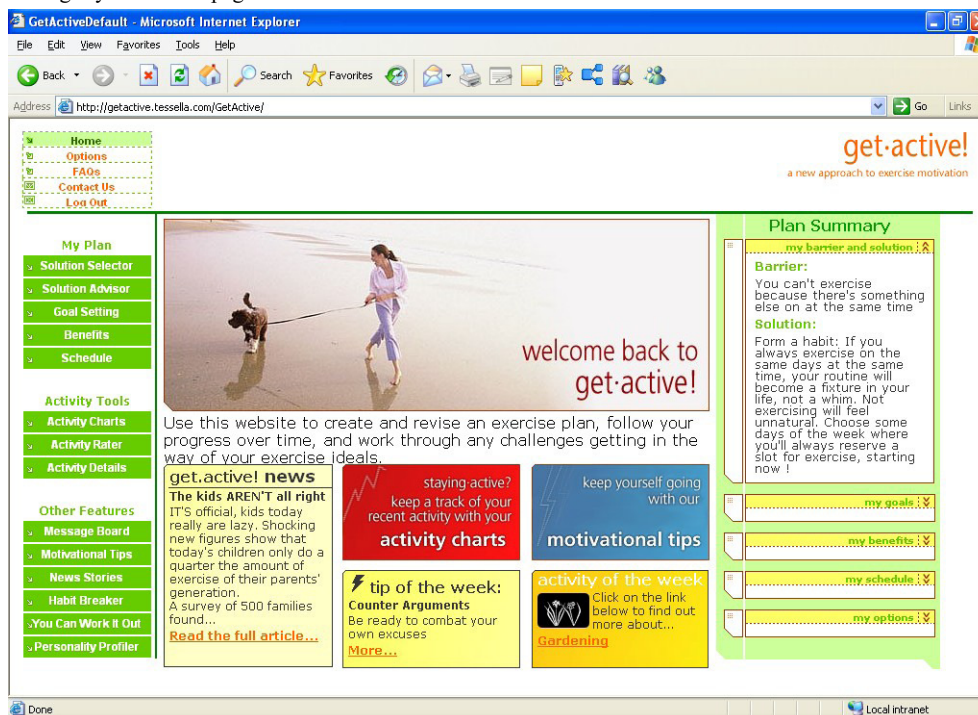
GetActiveDefault - Microsoft Internet Explorer

File Edit View Favorites Tools Help

Back Search Favorites

Address http://getactive.tessella.com/GetActive/ Go Links

Home
Options
FAQs
Contact Us
Log Out

get·active!
a new approach to exercise motivation

My Plan
Solution Selector
Solution Advisor
Goal Setting
Benefits
Schedule

Activity Tools
Activity Charts
Activity Rater
Activity Details

Other Features
Message Board
Motivational Tips
News Stories
Habit Breaker
You Can Work It Out
Personality Profiler

welcome back to get·active!

Use this website to create and revise an exercise plan, follow your progress over time, and work through any challenges getting in the way of your exercise ideals.

get.active! news
The kids AREN'T all right
IT'S official, kids today really are lazy. Shocking new figures show that today's children only do a quarter the amount of exercise of their parents' generation.
A survey of 500 families found...
Read the full article...

staying active? keep a track of your recent activity with your
activity charts

keep yourself going with our
motivational tips

tip of the week:
Counter Arguments
Be ready to combat your own excuses
More...

activity of the week
Click on the link below to find out more about...
Gardening

Plan Summary
my barrier and solution
Barrier:
You can't exercise because there's something else on at the same time
Solution:
Form a habit: If you always exercise on the same days at the same time, your routine will become a fixture in your life, not a whim. Not exercising will feel unnatural. Choose some days of the week where you'll always reserve a slot for exercise, starting now !

my goals
my benefits
my schedule
my options

Done
Local intranet